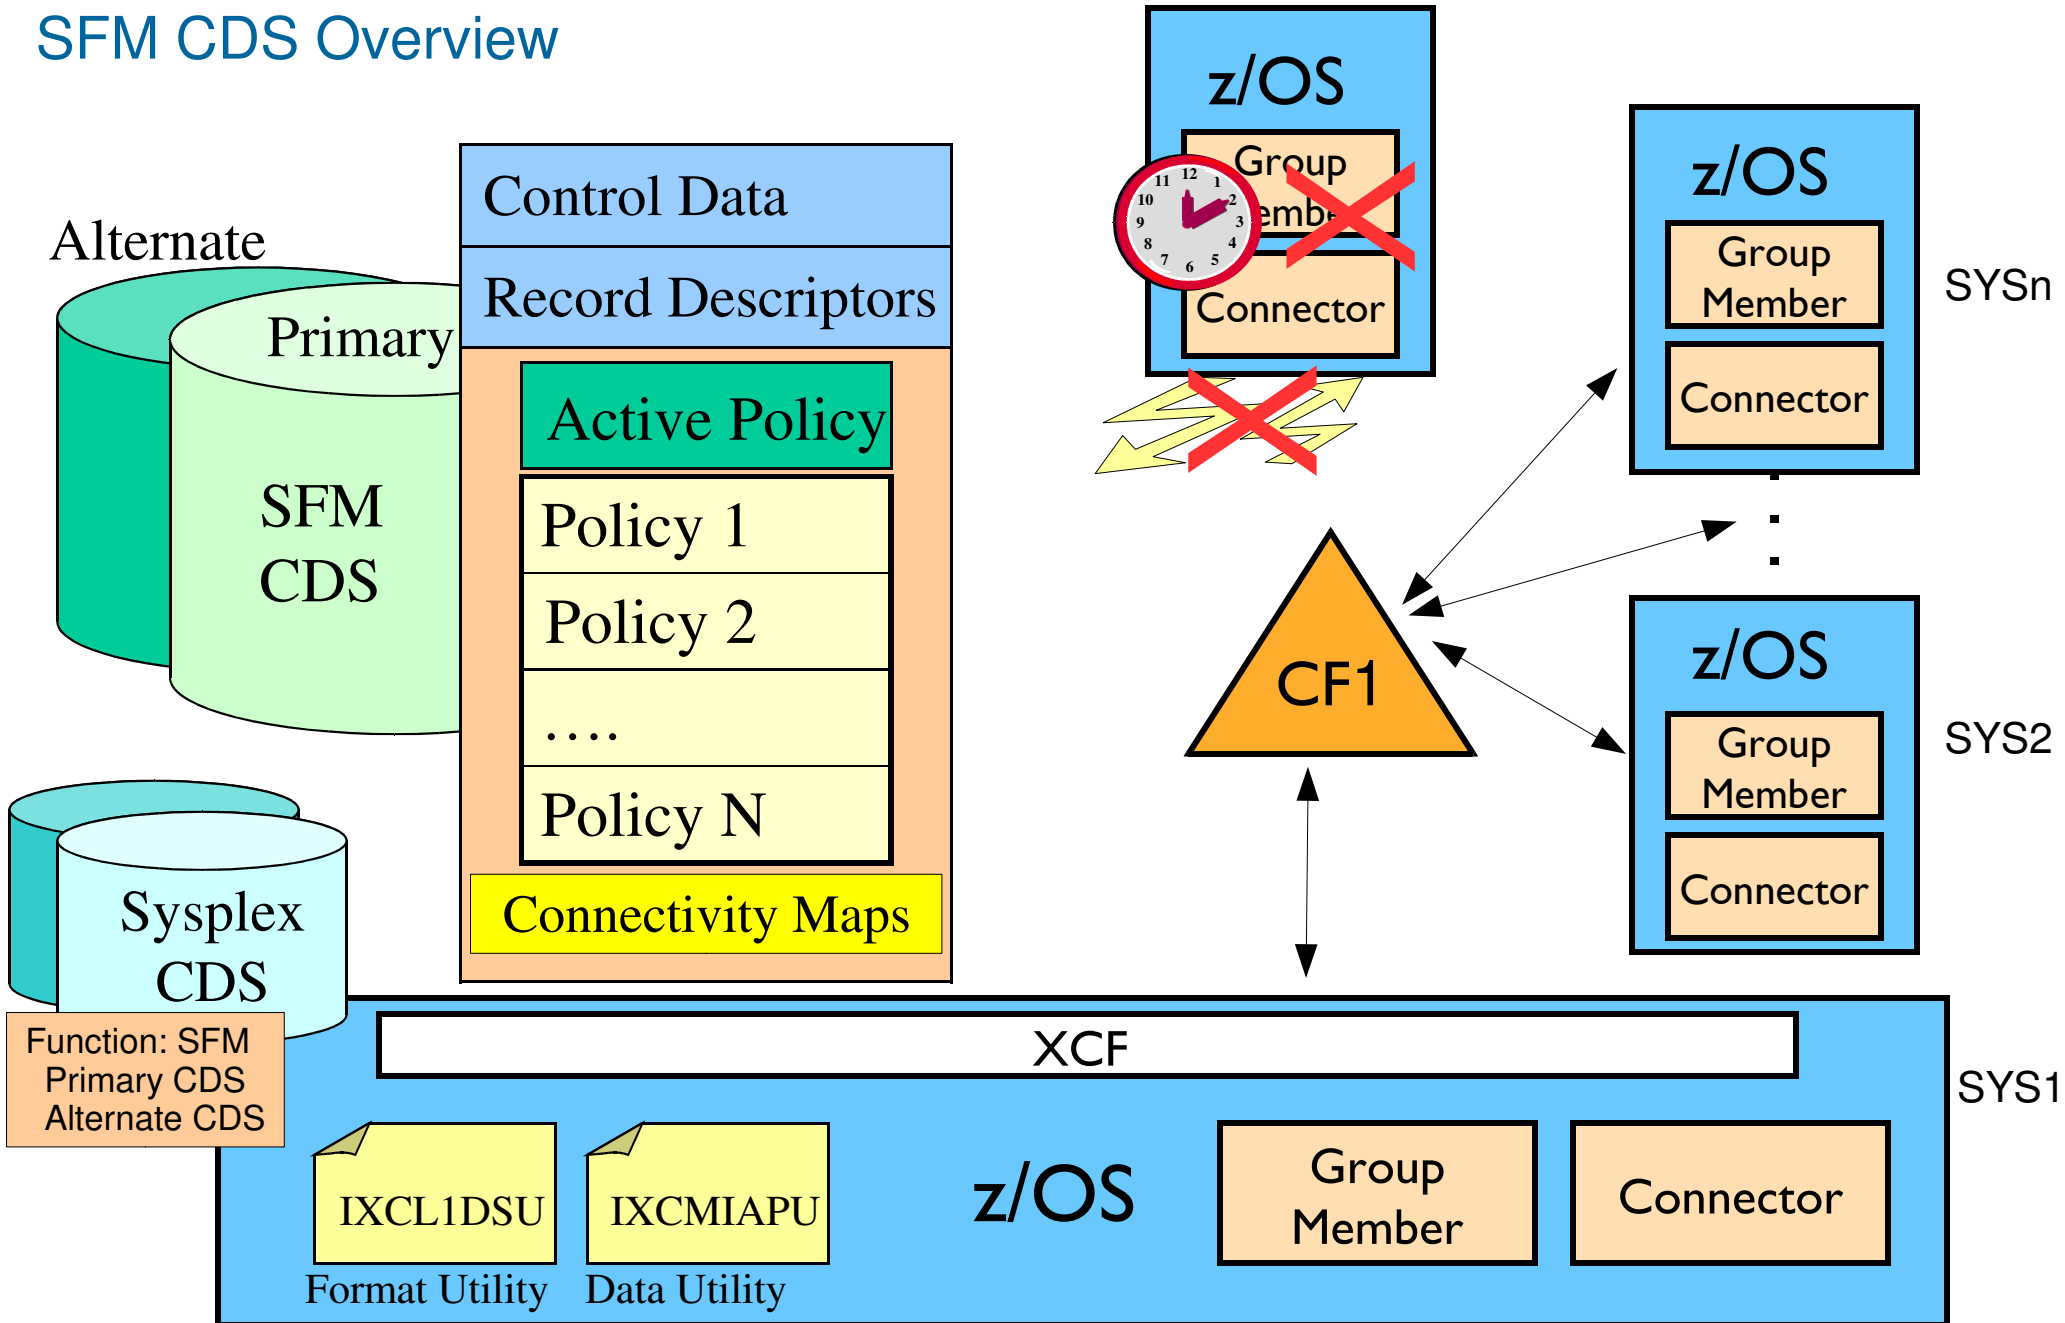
SFM CDS Overview

Alternate

Primary

SFM CDS

Control Data

Record Descriptors

Active Policy

Policy 1

Policy 2

....

Policy N

Connectivity Maps

z/OS

Group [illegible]emb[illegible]

Connector

11 12 1 10 2 9 3 8 4 7 6 5

z/OS

Group Member

Connector

SYSn

CF1

z/OS

Group Member

Connector

SYS2

Sysplex CDS

Function: SFM
Primary CDS
Alternate CDS

XCF

SYS1

IXCL1DSU
Format Utility

IXCMIAPU
Data Utility

z/OS

Group Member

Connector